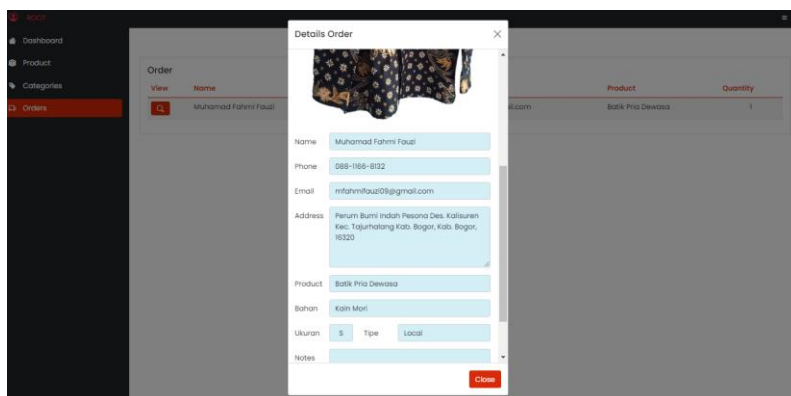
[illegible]

Dashboard

Product

Categories

Orders

Order

| View | Name | | Product | Quantity |
|---|---|---|---|---|
| | Muhamad Fahmi Fauzi | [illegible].com | Batik Pria Dewasa | 1 |

Details Order

×

Name Muhamad Fahmi Fauzi

Phone 088-1166-8132

Email mfahmifauzi09@gmail.com

Address Perum Bumi Indah Pesona Des. Kalisuren Kec. Tajurhalang Kab. Bogor, Kab. Bogor, 16320

Product Batik Pria Dewasa

Bahan Kain Mori

Ukuran S Tipe Local

Notes

Close